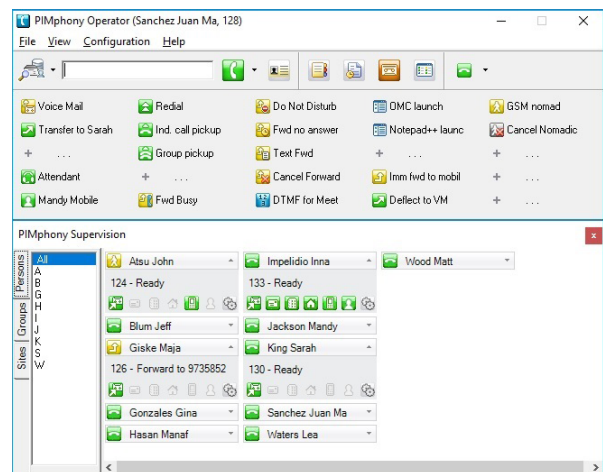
PIMphony Operator (Sanchez Juan Ma, 128)

File View Configuration Help

Voice Mail
Transfer to Sarah
+ ...
Attendant
Mandy Mobile

Redial
Ind. call pickup
Group pickup
+ ...
Fwd Busy

Do Not Disturb
Fwd no answer
Text Fwd
Cancel Forward
DTMF for Meet

OMC launch
Notepad++ launc
+ ...
Imm fwd to mobil
Deflect to VM

GSM nomad
Cancel Nomadic
+ ...
+ ...
+ ...

PIMphony Supervision

Persons
Groups
Sites

All
A
B
G
H
I
J
K
S
W

Atsu John
124 - Ready
Blum Jeff
Giske Maja
126 - Forward to 9735852
Gonzales Gina
Hasan Manaf

Impelidio Inna
133 - Ready
Jackson Mandy
King Sarah
130 - Ready
Sanchez Juan Ma
Waters Lea

Wood Matt